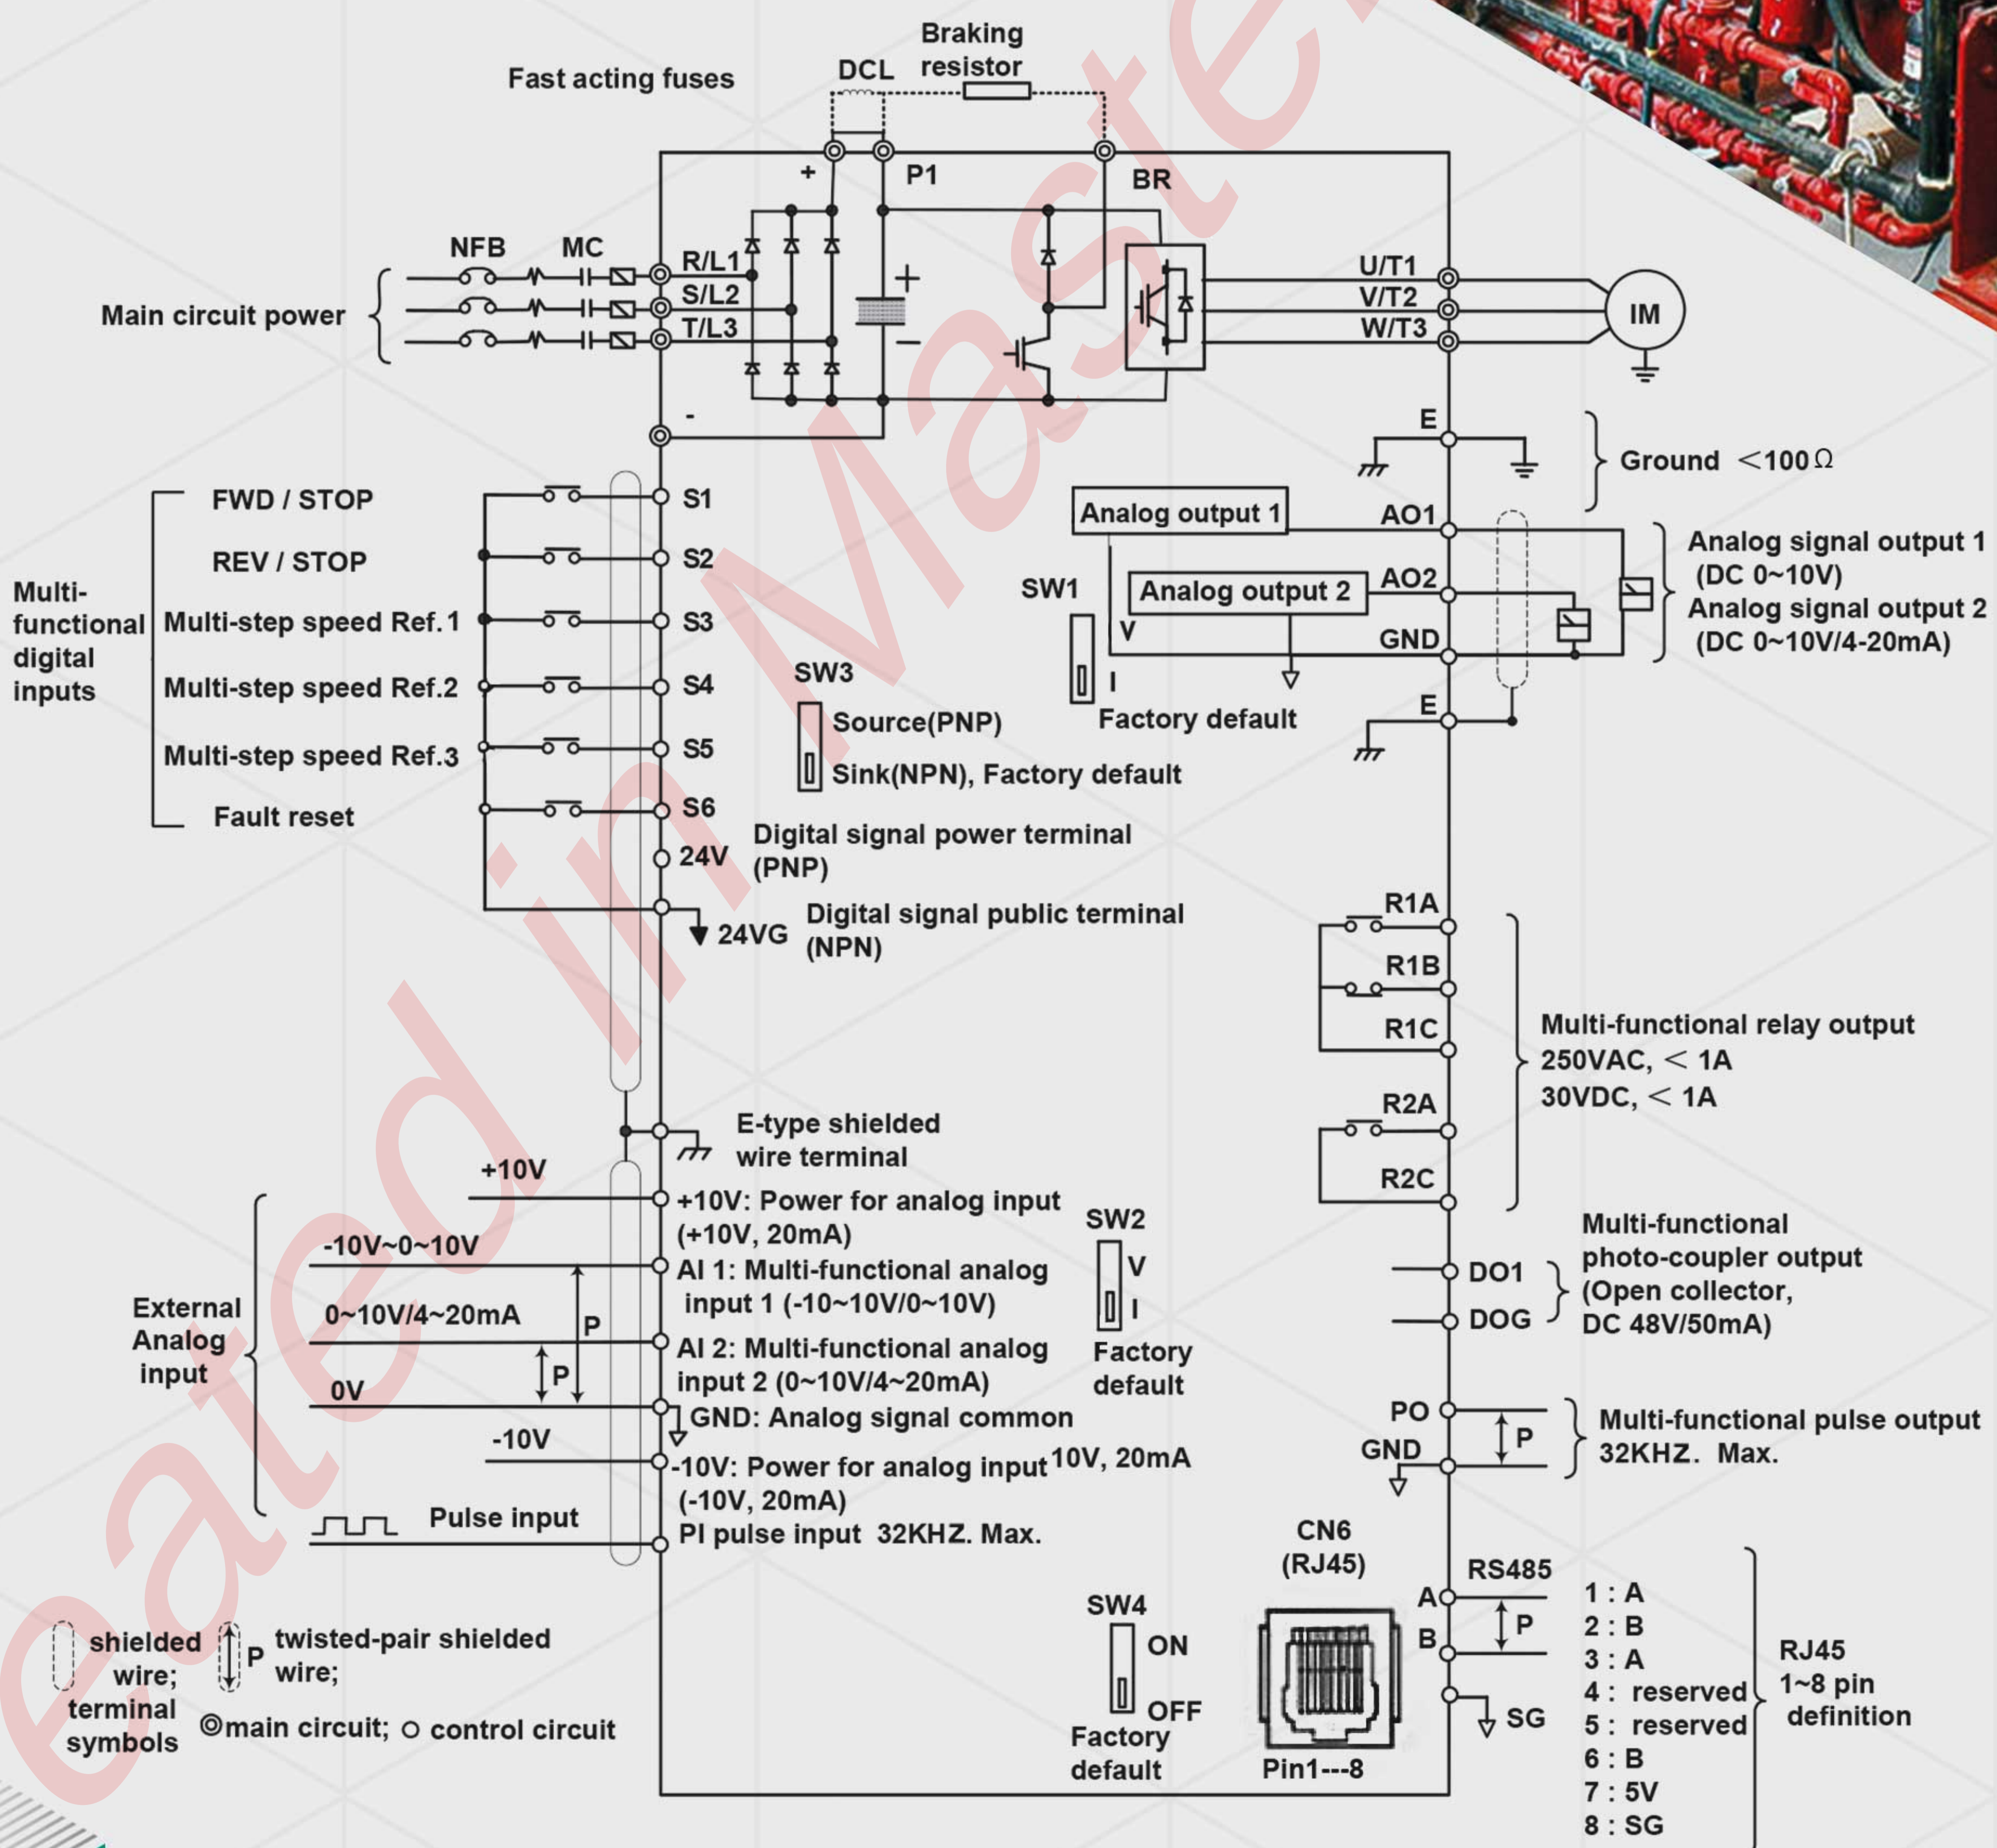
Braking resistor
Fast acting fuses
DCL
+
P1
BR
NFB
MC
R/L1
S/L2
T/L3
Main circuit power
+
−
U/T1
V/T2
W/T3
IM
-
E
Ground $<100\Omega$
FWD / STOP
S1
Analog output 1
AO1
Analog signal output 1 (DC 0~10V)
REV / STOP
S2
SW1
Analog output 2
AO2
Analog signal output 2 (DC 0~10V/4-20mA)
Multi-functional digital inputs
Multi-step speed Ref. 1
S3
V
GND
Multi-step speed Ref.2
S4
SW3
I
Factory default
E
Source(PNP)
Multi-step speed Ref.3
S5
Sink(NPN), Factory default
Fault reset
S6
Digital signal power terminal (PNP)
24V
24VG
Digital signal public terminal (NPN)
R1A
R1B
R1C
Multi-functional relay output
250VAC, $<$ 1A
30VDC, $<$ 1A
R2A
E-type shielded wire terminal
R2C
+10V
+10V: Power for analog input (+10V, 20mA)
SW2
-10V~0~10V
V
Multi-functional photo-coupler output (Open collector, DC 48V/50mA)
AI 1: Multi-functional analog input 1 (-10~10V/0~10V)
DO1
External Analog input
0~10V/4~20mA
P
I
DOG
AI 2: Multi-functional analog input 2 (0~10V/4~20mA)
Factory default
P
0V
GND: Analog signal common
PO
Multi-functional pulse output 32KHZ. Max.
-10V
P
GND
-10V: Power for analog input 10V, 20mA (-10V, 20mA)
Pulse input
PI pulse input 32KHZ. Max.
CN6 (RJ45)
RS485
A
1 : A
SW4
2 : B
shielded wire;
P
twisted-pair shielded wire;
ON
B
P
3 : A
RJ45 1~8 pin definition
4 : reserved
terminal symbols
◎main circuit; ○ control circuit
OFF
SG
5 : reserved
Factory default
Pin1---8
6 : B
7 : 5V
8 : SG
eated in Master